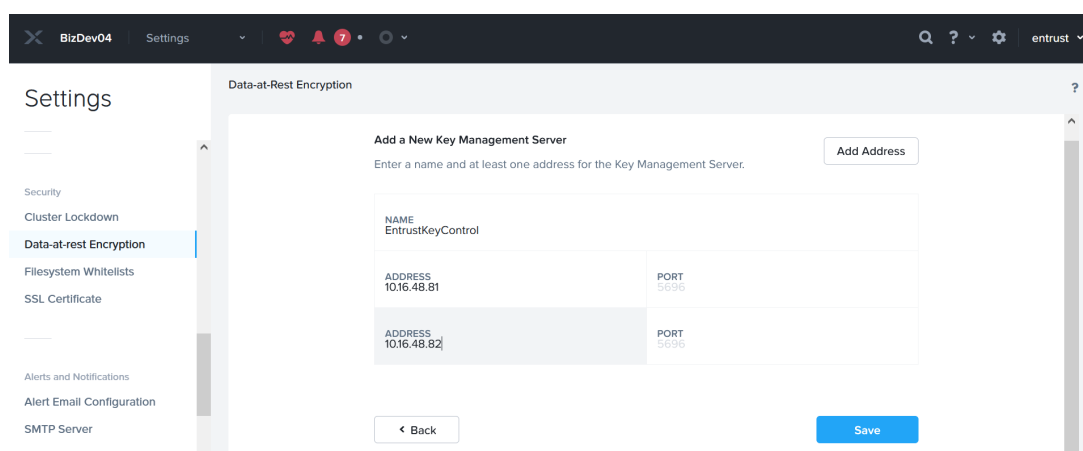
BizDev04 Settings 7 entrust

Settings

Security
Cluster Lockdown
Data-at-rest Encryption
Filesystem Whitelists
SSL Certificate

Alerts and Notifications
Alert Email Configuration
SMTP Server

Data-at-Rest Encryption

?

Add a New Key Management Server
Enter a name and at least one address for the Key Management Server.

Add Address

NAME
EntrustKeyControl

ADDRESS
10.16.48.81

PORT
5696

ADDRESS
10.16.48.82

PORT
5696

‹ Back

Save